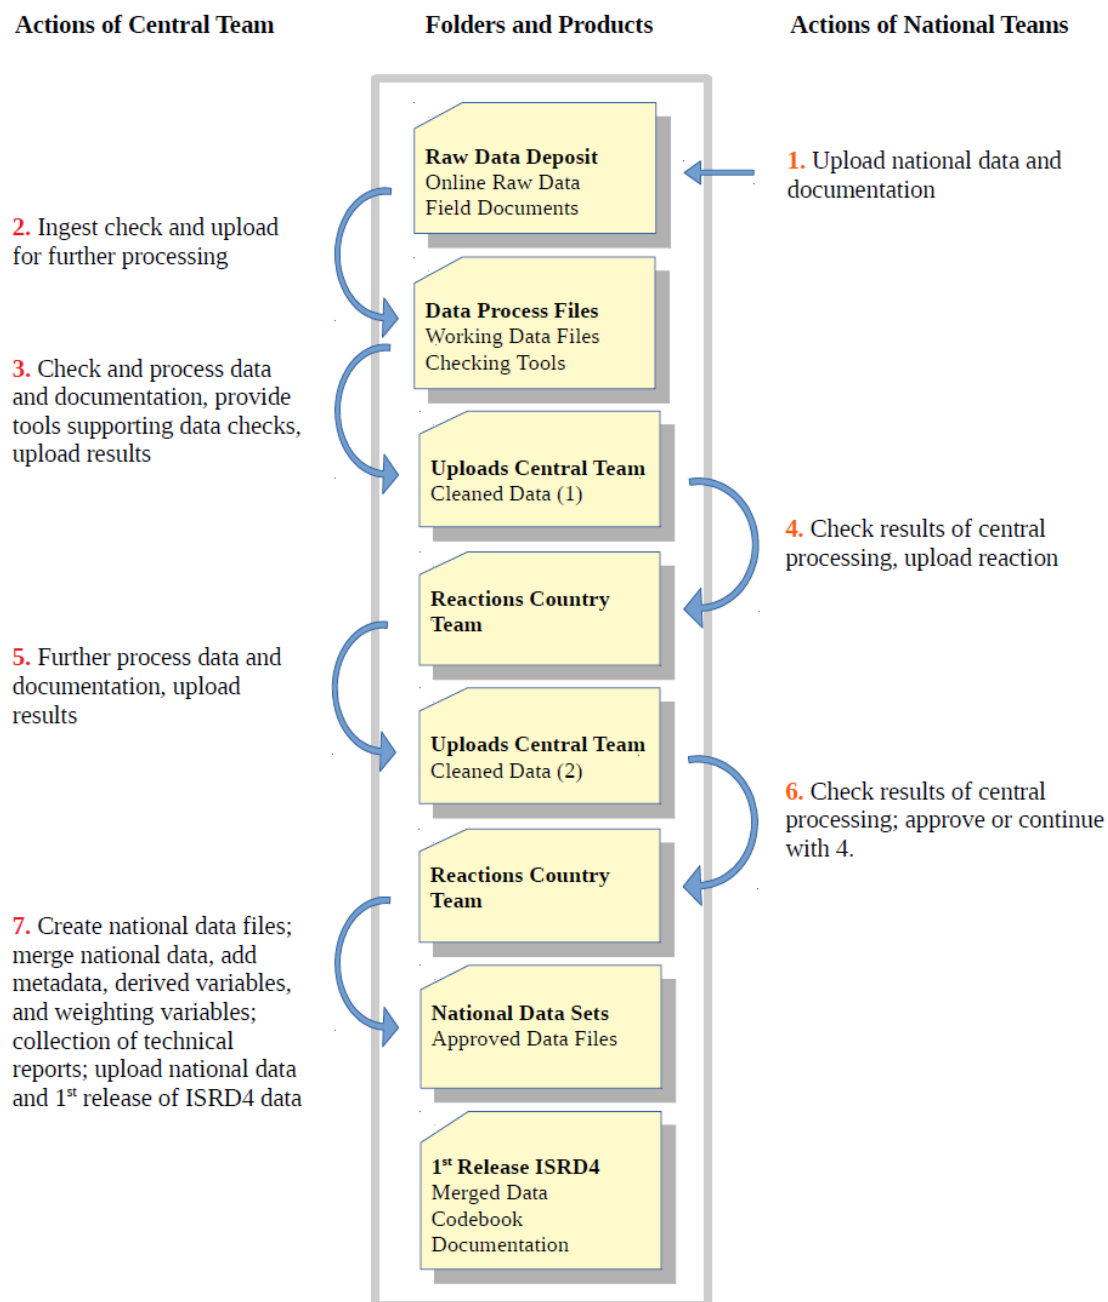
Actions of Central Team

Folders and Products

Actions of National Teams

Raw Data Deposit
Online Raw Data
Field Documents

1. Upload national data and documentation

2. Ingest check and upload for further processing

Data Process Files
Working Data Files
Checking Tools

3. Check and process data and documentation, provide tools supporting data checks, upload results

Uploads Central Team
Cleaned Data (1)

4. Check results of central processing, upload reaction

Reactions Country Team

5. Further process data and documentation, upload results

Uploads Central Team
Cleaned Data (2)

6. Check results of central processing; approve or continue with 4.

Reactions Country Team

7. Create national data files; merge national data, add metadata, derived variables, and weighting variables; collection of technical reports; upload national data and 1$^{st}$ release of ISRD4 data

National Data Sets
Approved Data Files

1$^{st}$ Release ISRD4
Merged Data
Codebook
Documentation